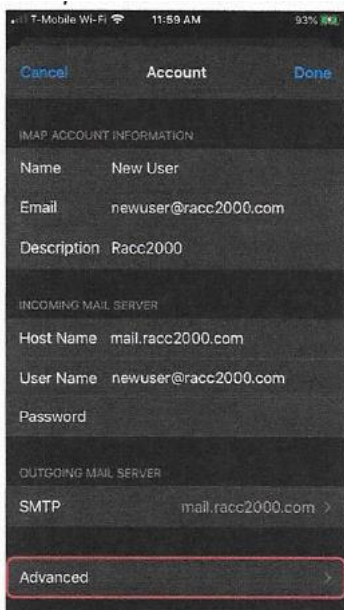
T-Mobile Wi-Fi 11:59 AM 93%

Cancel Account Done

IMAP ACCOUNT INFORMATION

Name New User

Email newuser@racc2000.com

Description Racc2000

INCOMING MAIL SERVER

Host Name mail.racc2000.com

User Name newuser@racc2000.com

Password

OUTGOING MAIL SERVER

SMTP mail.racc2000.com >

Advanced >